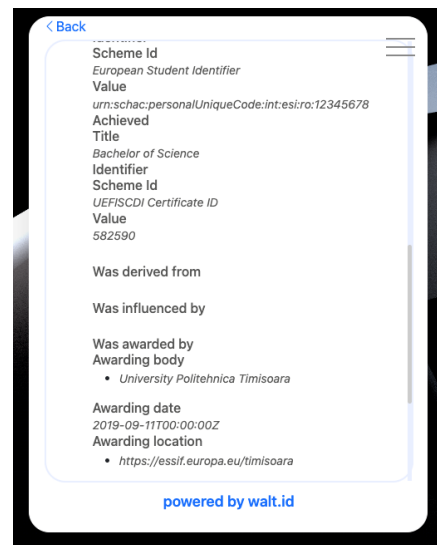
< Back

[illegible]
Scheme Id
European Student Identifier
Value
urn:schac:personalUniqueCode:int:esi:ro:12345678
Achieved
Title
Bachelor of Science
Identifier
Scheme Id
UEFISCDI Certificate ID
Value
582590

Was derived from

Was influenced by

Was awarded by
Awarding body
• University Politehnica Timisoara

Awarding date
2019-09-11T00:00:00Z
Awarding location
• https://essif.europa.eu/timisoara

powered by walt.id